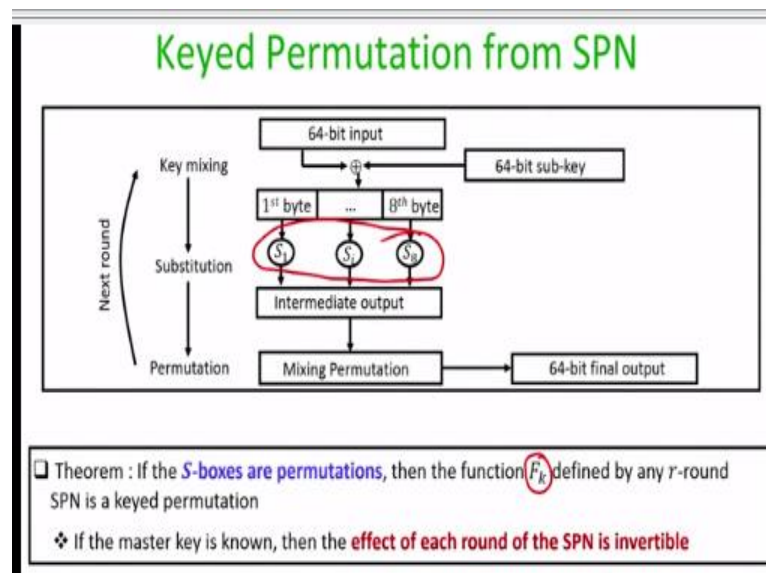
Keyed Permutation from SPN

64-bit input

Key mixing

$\oplus$

64-bit sub-key

$1^{st}$ byte | ... | $8^{th}$ byte

Next round

Substitution

$S_1$ $S_i$ $S_8$

Intermediate output

Permutation

Mixing Permutation

64-bit final output

❑ Theorem : If the S-boxes are permutations, then the function $F_k$ defined by any $r$-round SPN is a keyed permutation

❖ If the master key is known, then the effect of each round of the SPN is invertible